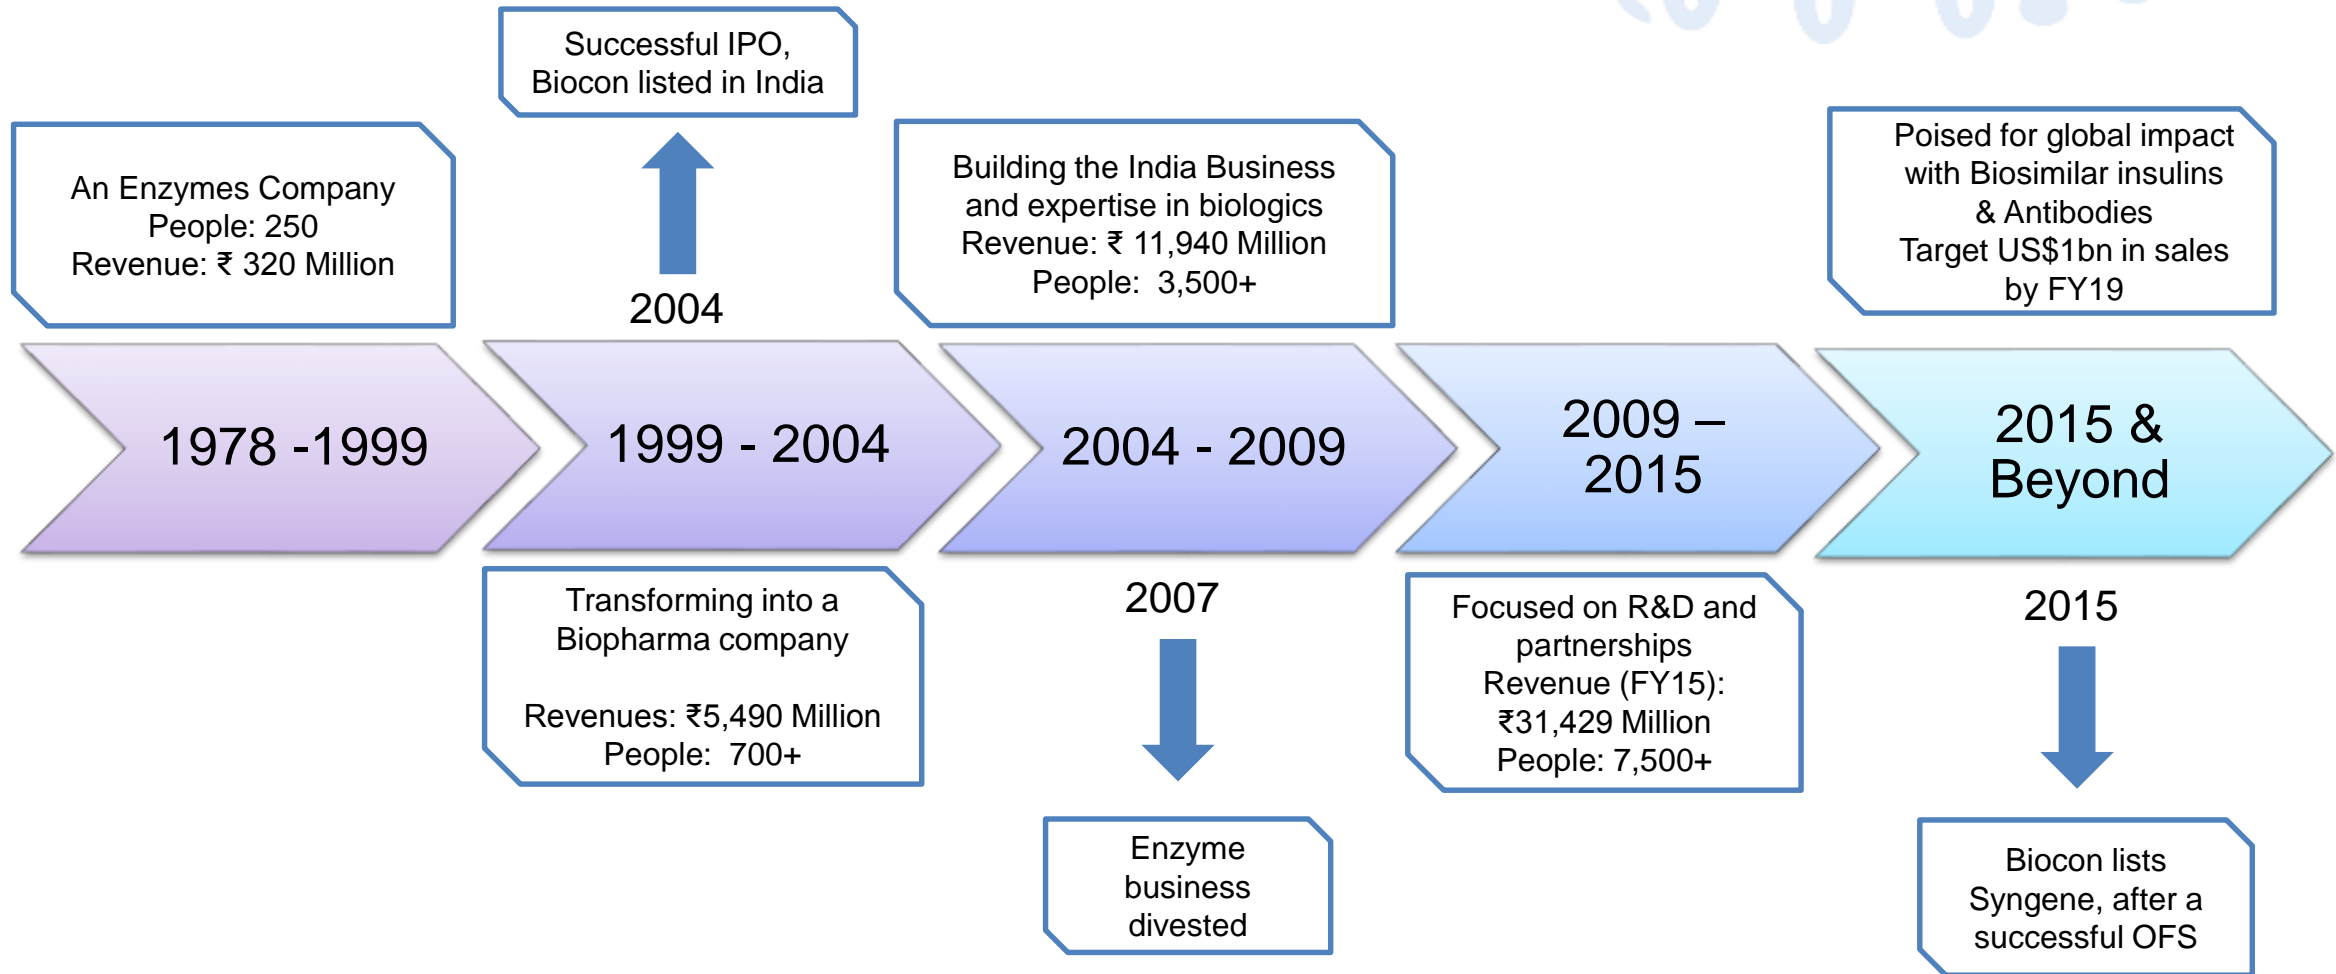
Successful IPO, Biocon listed in India

2004

An Enzymes Company
People: 250
Revenue: ₹ 320 Million

Building the India Business and expertise in biologics
Revenue: ₹ 11,940 Million
People: 3,500+

Poised for global impact with Biosimilar insulins & Antibodies
Target US$1bn in sales by FY19

1978 -1999

1999 - 2004

2004 - 2009

2009 – 2015

2015 & Beyond

Transforming into a Biopharma company

Revenues: ₹5,490 Million
People: 700+

2007

Enzyme business divested

Focused on R&D and partnerships
Revenue (FY15): ₹31,429 Million
People: 7,500+

2015

Biocon lists Syngene, after a successful OFS